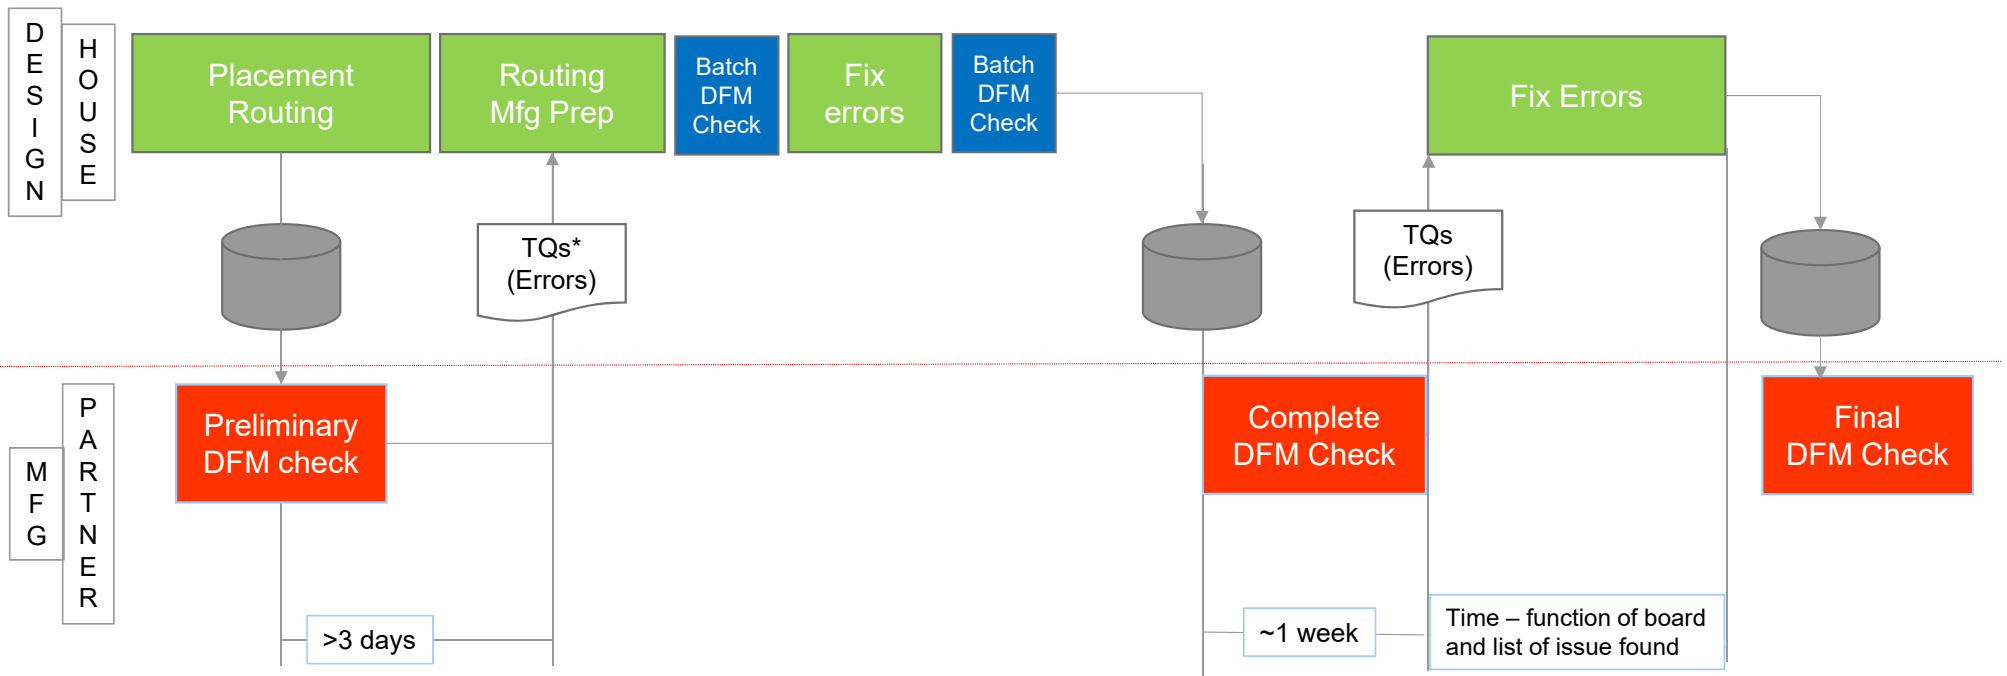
DESIGN

HOUSE

Placement Routing

Routing Mfg Prep

Batch DFM Check

Fix errors

Batch DFM Check

Fix Errors

TQs* (Errors)

TQs (Errors)

MFG

PARTNER

Preliminary DFM check

Complete DFM Check

Final DFM Check

>3 days

~1 week

Time – function of board and list of issue found